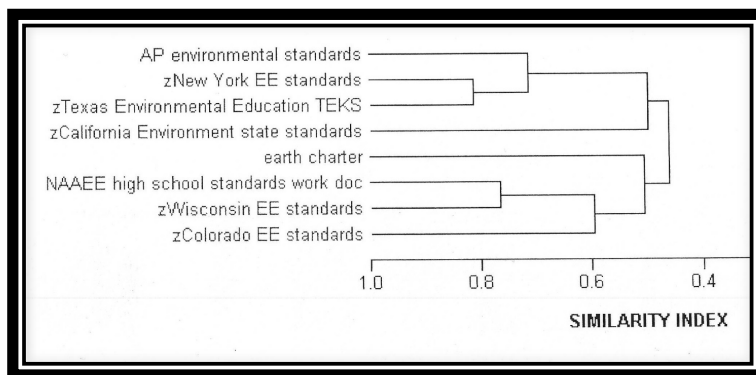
AP environmental standards
zNew York EE standards
zTexas Environmental Education TEKS
zCalifornia Environment state standards
earth charter
NAAEE high school standards work doc
zWisconsin EE standards
zColorado EE standards

1.0
0.8
0.6
0.4

SIMILARITY INDEX